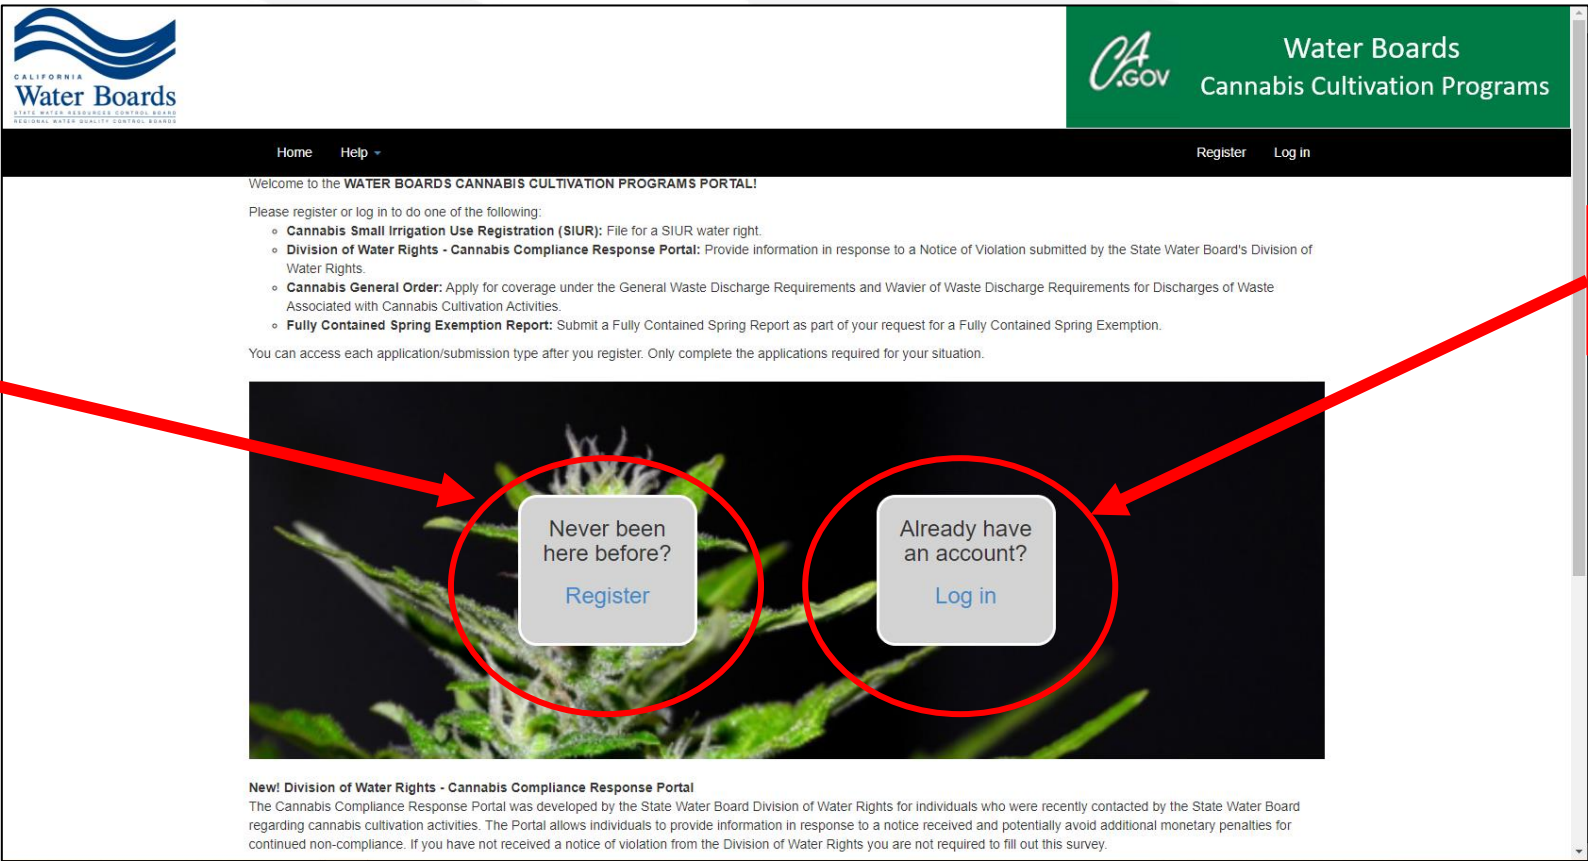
CALIFORNIA
Water Boards
STATE WATER RESOURCES CONTROL BOARD
REGIONAL WATER QUALITY CONTROL BOARDS

CA.GOV

Water Boards
Cannabis Cultivation Programs

Home Help

Register Log in

Welcome to the WATER BOARDS CANNABIS CULTIVATION PROGRAMS PORTAL!

Please register or log in to do one of the following:

- **Cannabis Small Irrigation Use Registration (SIUR):** File for a SIUR water right.
- **Division of Water Rights - Cannabis Compliance Response Portal:** Provide information in response to a Notice of Violation submitted by the State Water Board's Division of Water Rights.
- **Cannabis General Order:** Apply for coverage under the General Waste Discharge Requirements and Wavier of Waste Discharge Requirements for Discharges of Waste Associated with Cannabis Cultivation Activities.
- **Fully Contained Spring Exemption Report:** Submit a Fully Contained Spring Report as part of your request for a Fully Contained Spring Exemption.

You can access each application/submission type after you register. Only complete the applications required for your situation.

Never been here before?
Register

Already have an account?
Log in

**New! Division of Water Rights - Cannabis Compliance Response Portal**
The Cannabis Compliance Response Portal was developed by the State Water Board Division of Water Rights for individuals who were recently contacted by the State Water Board regarding cannabis cultivation activities. The Portal allows individuals to provide information in response to a notice received and potentially avoid additional monetary penalties for continued non-compliance. If you have not received a notice of violation from the Division of Water Rights you are not required to fill out this survey.